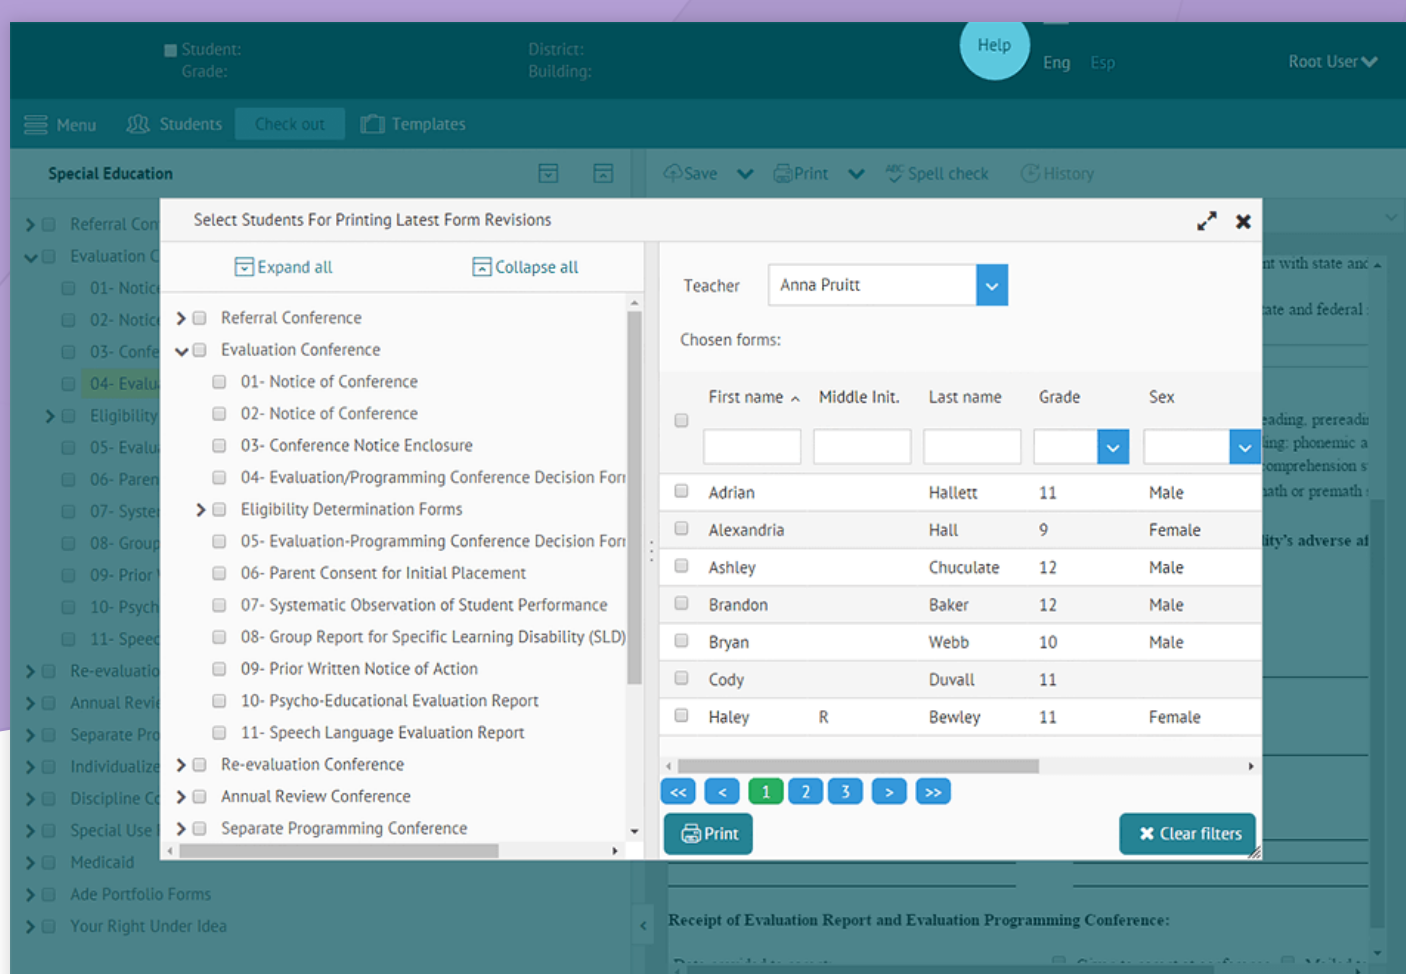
Student:
Grade:
District:
Building:
Help
Eng Esp
Root User

Menu Students Check out Templates

Special Education

Save Print Spell check History

Referral Con
Evaluation C
01- Notic
02- Notic
03- Confe
04- Evalu
Eligibility
05- Evalu
06- Paren
07- Syste
08- Group
09- Prior
10- Psych
11- Speec
Re-evaluatio
Annual Revi
Separate Pro
Individualize
Discipline C
Special Use
Medicaid
Ade Portfolio Forms
Your Right Under Idea

Select Students For Printing Latest Form Revisions

Expand all Collapse all

Referral Conference
Evaluation Conference
01- Notice of Conference
02- Notice of Conference
03- Conference Notice Enclosure
04- Evaluation/Programming Conference Decision Forr
Eligibility Determination Forms
05- Evaluation-Programming Conference Decision Forr
06- Parent Consent for Initial Placement
07- Systematic Observation of Student Performance
08- Group Report for Specific Learning Disability (SLD)
09- Prior Written Notice of Action
10- Psycho-Educational Evaluation Report
11- Speech Language Evaluation Report
Re-evaluation Conference
Annual Review Conference
Separate Programming Conference

Teacher Anna Pruitt

Chosen forms:

| First name | Middle Init. | Last name | Grade | Sex |
|---|---|---|---|---|
| Adrian | | Hallett | 11 | Male |
| Alexandria | | Hall | 9 | Female |
| Ashley | | Chuculate | 12 | Male |
| Brandon | | Baker | 12 | Male |
| Bryan | | Webb | 10 | Male |
| Cody | | Duvall | 11 | |
| Haley | R | Bewley | 11 | Female |

<< < 1 2 3 > >>

Print Clear filters

nt with state anc
ate and federal
eading, prereadi
ling: phonemic a
comprehension s
ath or premath
lity's adverse af

Receipt of Evaluation Report and Evaluation Programming Conference: